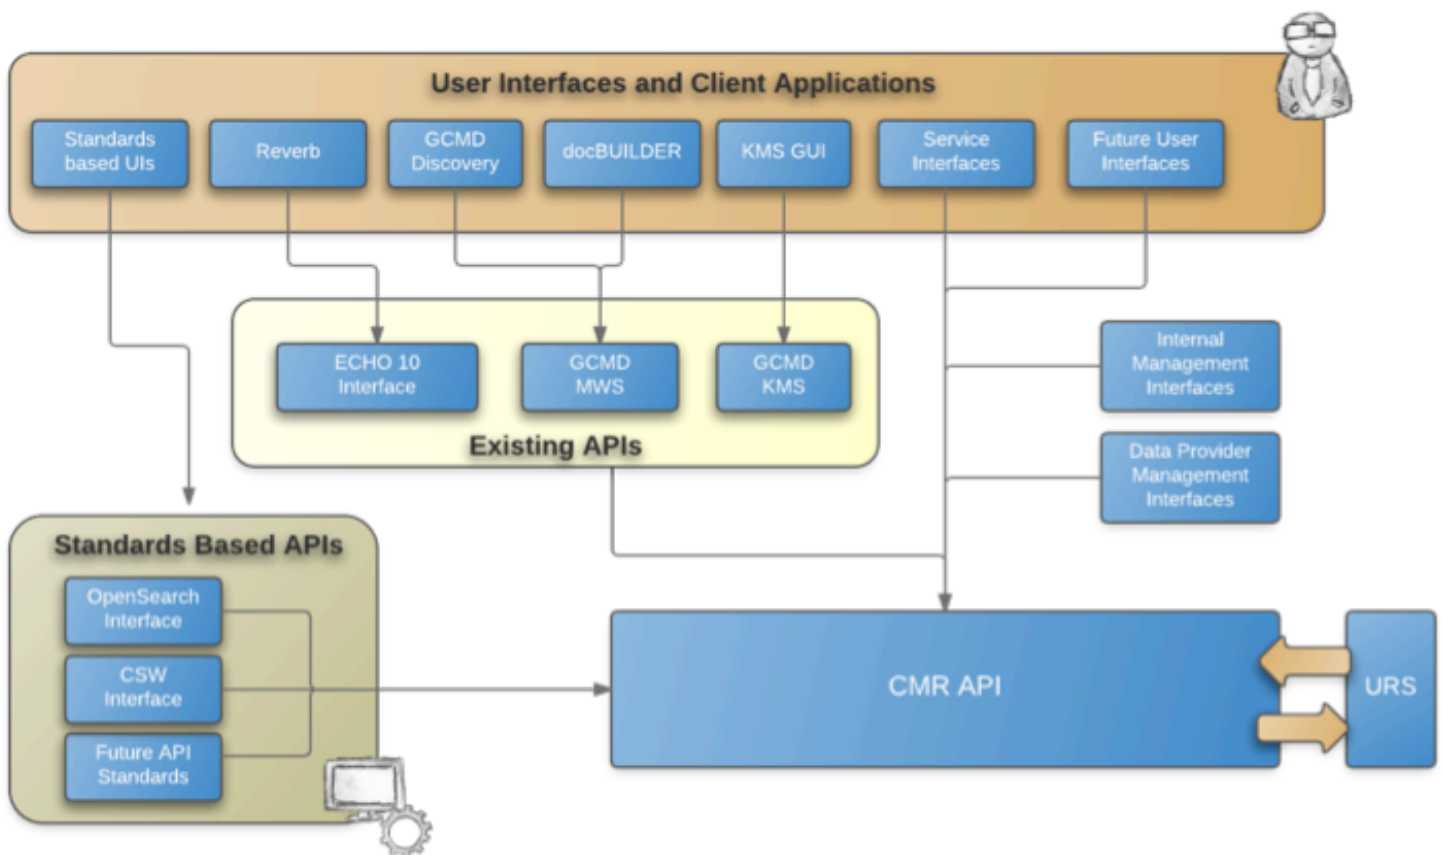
User Interfaces and Client Applications

Standards based UIs

Reverb

GCMD Discovery

docBUILDER

KMS GUI

Service Interfaces

Future User Interfaces

ECHO 10 Interface

GCMD MWS

GCMD KMS

Existing APIs

Internal Management Interfaces

Data Provider Management Interfaces

Standards Based APIs

OpenSearch Interface

CSW Interface

Future API Standards

CMR API

URS